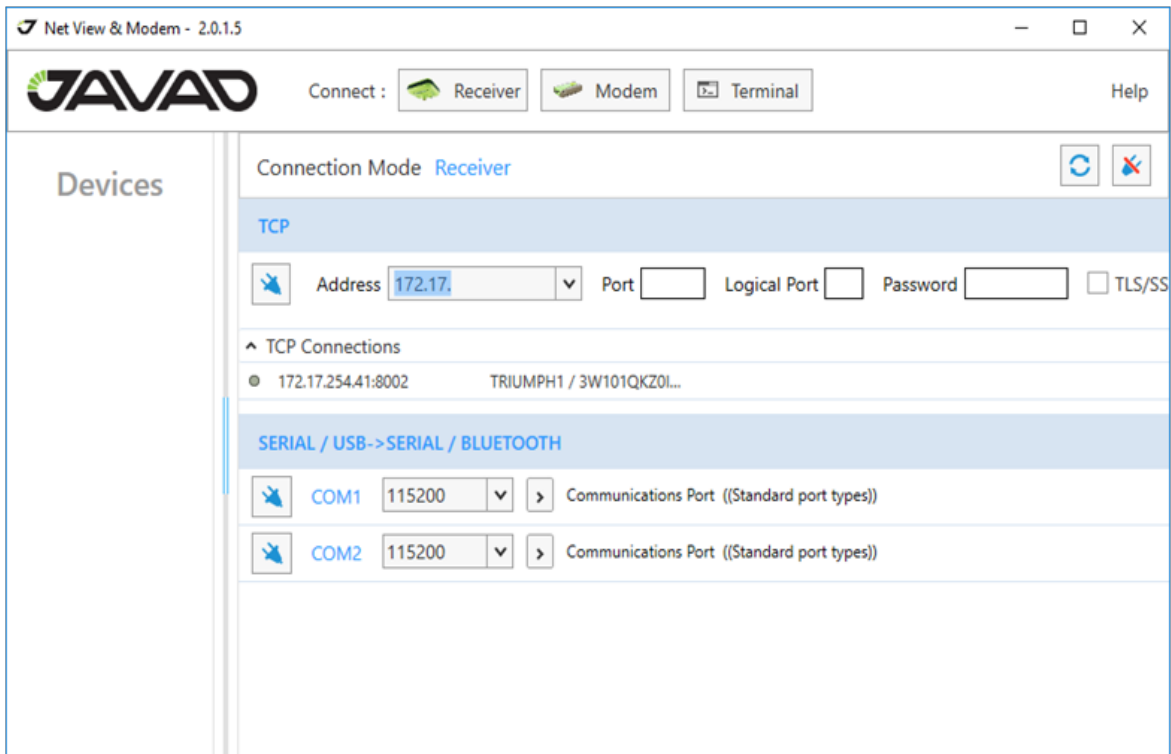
Net View & Modem - 2.0.1.5

JAVAD

Connect : Receiver Modem Terminal

Help

Devices

Connection Mode Receiver

TCP

Address 172.17. Port Logical Port Password TLS/SS

TCP Connections

172.17.254.41:8002 TRIUMPH1 / 3W101QKZ0I...

SERIAL / USB->SERIAL / BLUETOOTH

COM1 115200 Communications Port ((Standard port types))

COM2 115200 Communications Port ((Standard port types))